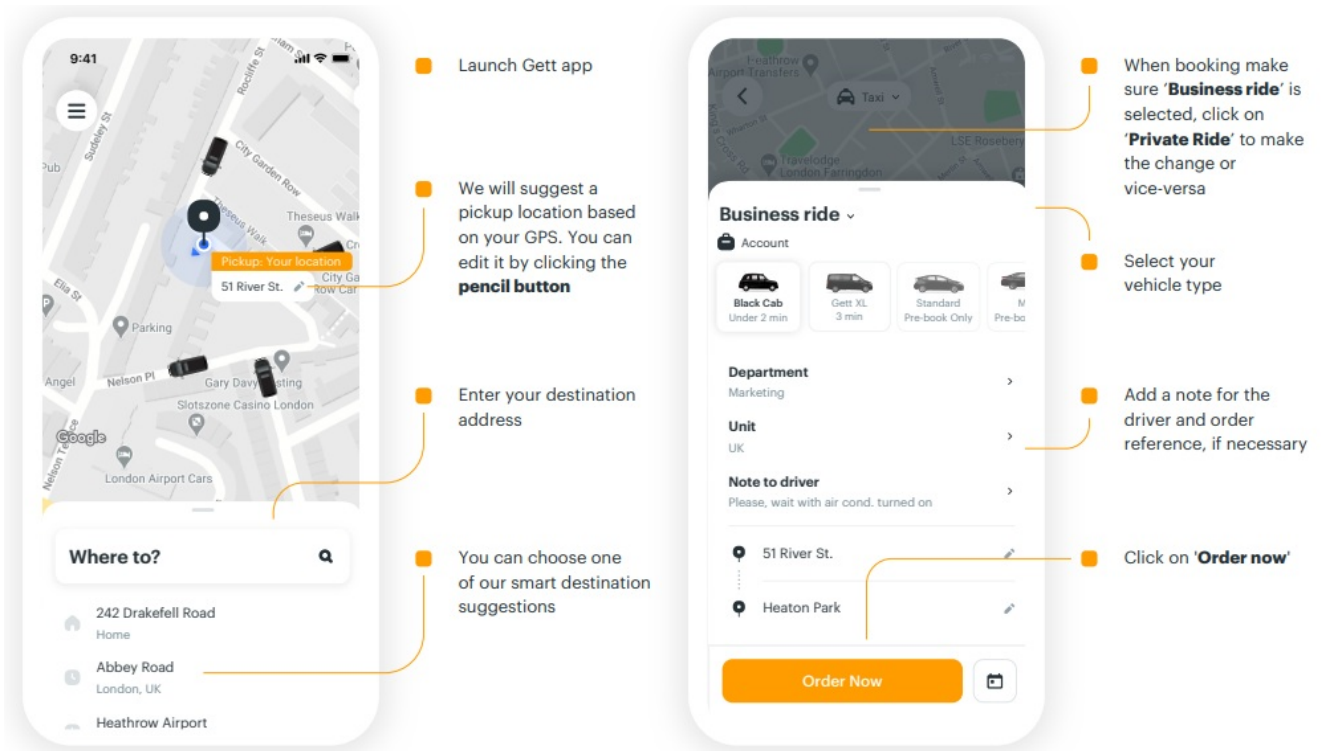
9:41

Sudeley St
Rocliffe St
City Garden Row
Theseus Walk
Theseus Walk
Pub
Elia St
Pickup: Your location
51 River St.
City Ga
Row Car
Parking
Angel
Nelson Pl
Gary Davy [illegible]sting
Slotszone Casino London
Google
London Airport Cars

Where to?
242 Drakefell Road
Home
Abbey Road
London, UK
Heathrow Airport

Launch Gett app

We will suggest a pickup location based on your GPS. You can edit it by clicking the **pencil button**

Enter your destination address

You can choose one of our smart destination suggestions

Heathrow
Airport Transfers
Taxi
Travelodge
London Farringdon
LSE Rosebery

Business ride
Account
Black Cab
Under 2 min
Gett XL
3 min
Standard
Pre-book Only
M
Pre-bo

Department
Marketing
Unit
UK
Note to driver
Please, wait with air cond. turned on
51 River St.
Heaton Park
Order Now

When booking make sure '**Business ride**' is selected, click on '**Private Ride**' to make the change or vice-versa

Select your vehicle type

Add a note for the driver and order reference, if necessary

Click on '**Order now**'